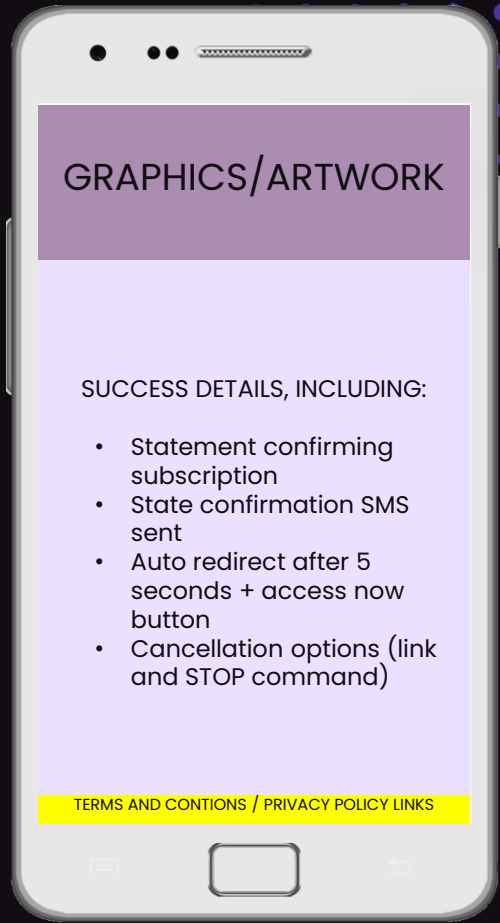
GRAPHICS/ARTWORK

SUCCESS DETAILS, INCLUDING:

- Statement confirming subscription
- State confirmation SMS sent
- Auto redirect after 5 seconds + access now button
- Cancellation options (link and STOP command)

TERMS AND CONTIONS / PRIVACY POLICY LINKS